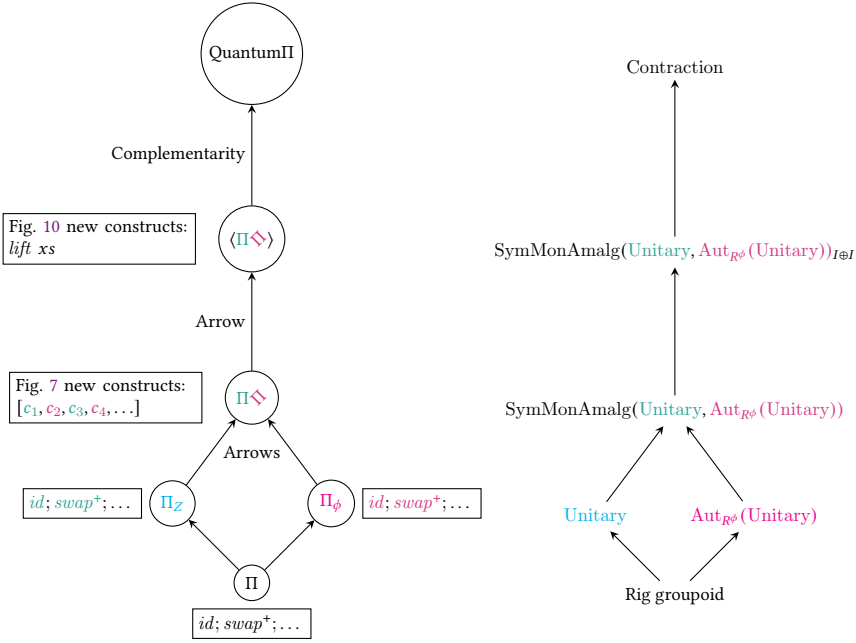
Quantum$\Pi$

Complementarity

Fig. 10 new constructs: *lift xs*

$\langle \Pi \rangle$

Arrow

Fig. 7 new constructs: $[c_1, c_2, c_3, c_4, \ldots]$

$\Pi$

Arrows

$id; swap^+; \ldots$

$\Pi_Z$

$\Pi_\phi$

$id; swap^+; \ldots$

$\Pi$

$id; swap^+; \ldots$

Contraction

SymMonAmalg(Unitary, $\mathrm{Aut}_{R\phi}$(Unitary))$_{I \oplus I}$

SymMonAmalg(Unitary, $\mathrm{Aut}_{R\phi}$(Unitary))

Unitary

$\mathrm{Aut}_{R\phi}$(Unitary)

Rig groupoid